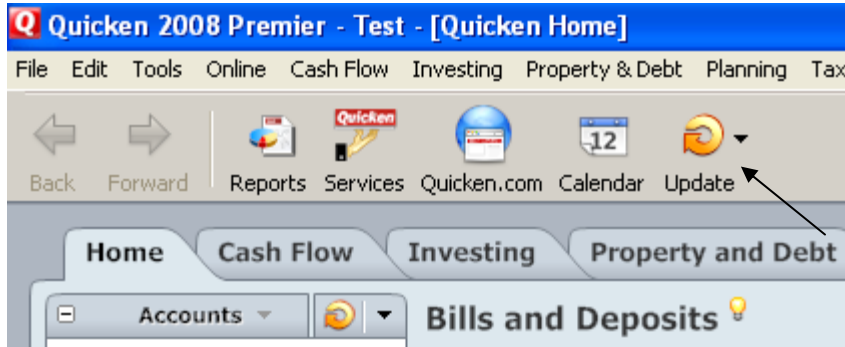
Quicken 2008 Premier - Test - [Quicken Home]

File Edit Tools Online Cash Flow Investing Property & Debt Planning Tax

Back Forward Reports Services Quicken.com Calendar Update

Quicken

12

Home Cash Flow Investing Property and Debt

Accounts

Bills and Deposits